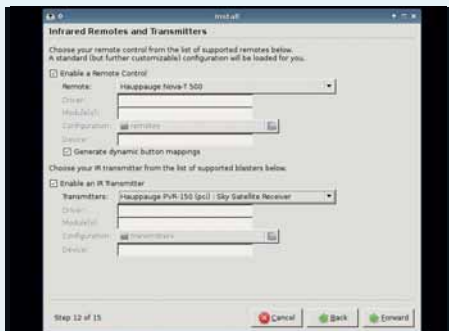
Install

Infrared Remotes and Transmitters

Choose your remote control from the list of supported remotes below. A standard (but further customizable) configuration will be loaded for you.

Enable a Remote Control

Remote: Hauppauge Nova-T 500

Driver:

Module(s):

Configuration: remotes

Device:

Generate dynamic button mappings

Choose your IR transmitter from the list of supported blasters below.

Enable an IR Transmitter

Transmitters: Hauppauge PVR-150 (pci) : Sky Satellite Receiver

Driver:

Module(s):

Configuration: transmitters

Device:

Step 12 of 15

Cancel

Back

Forward